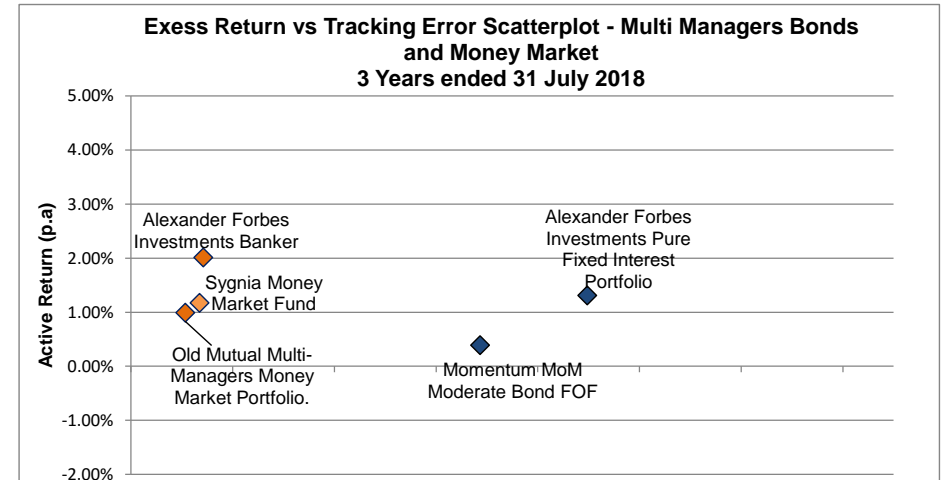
Exess Return vs Tracking Error Scatterplot - Multi Managers Bonds and Money Market
3 Years ended 31 July 2018

Active Return (p.a)

5.00%
4.00%
3.00%
2.00%
1.00%
0.00%
-1.00%
-2.00%

Alexander Forbes Investments Banker

Sygnia Money Market Fund

Old Mutual Multi-Managers Money Market Portfolio.

Momentum MoM Moderate Bond FOF

Alexander Forbes Investments Pure Fixed Interest Portfolio